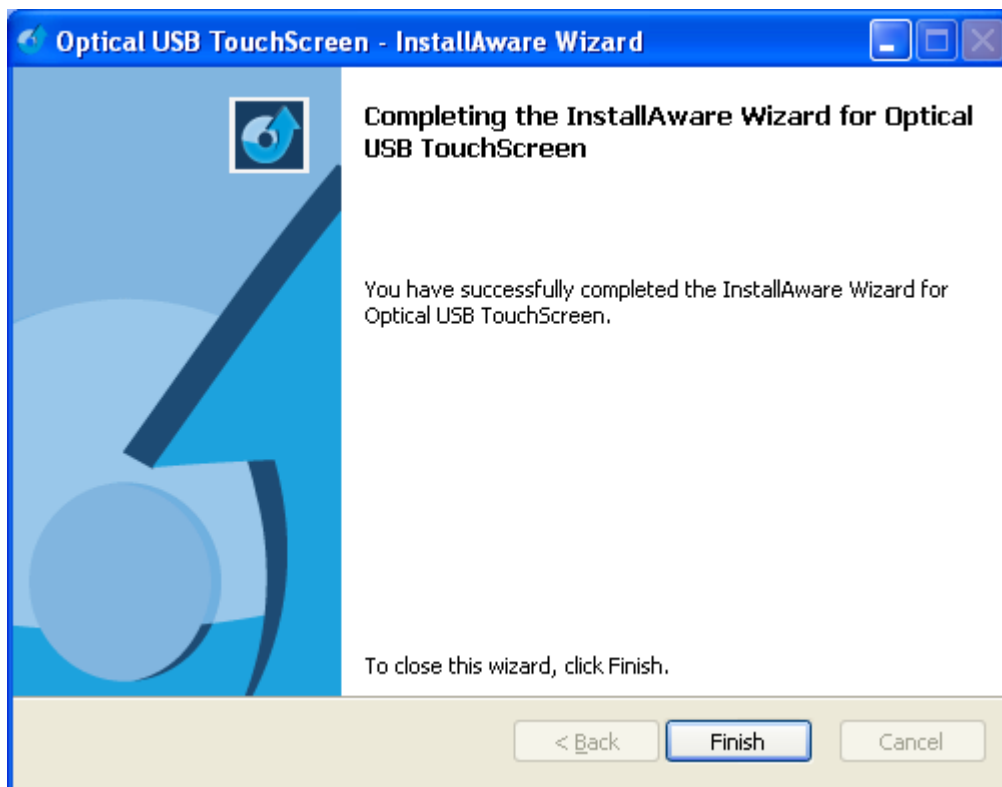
Optical USB TouchScreen - InstallAware Wizard

Completing the InstallAware Wizard for Optical USB TouchScreen

You have successfully completed the InstallAware Wizard for Optical USB TouchScreen.

To close this wizard, click Finish.

< Back
Finish
Cancel